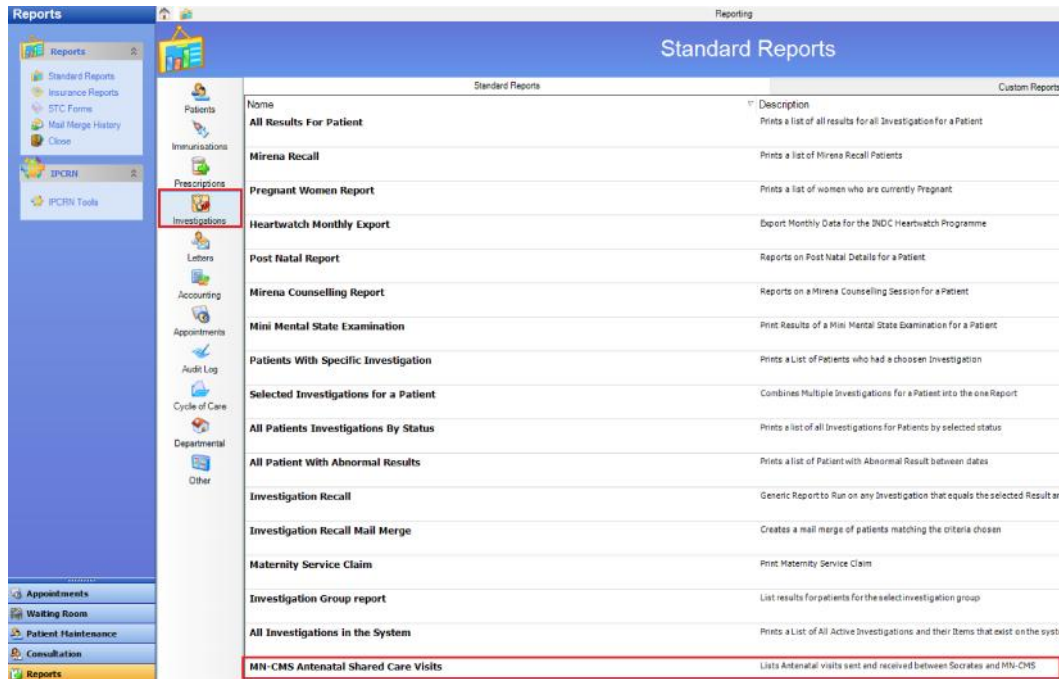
Reports

Reports

Standard Reports
Insurance Reports
STC Forms
Mail Merge History
Close

IPCRN

IPCRN Tools

Appointments
Waiting Room
Patient Maintenance
Consultation
Reports

Reporting

Standard Reports

Patients
Immunisations
Prescriptions
Investigations
Letters
Accounting
Appointments
Audit Log
Cycle of Care
Departmental
Other

Standard Reports | Custom Reports

| Name | Description |
|---|---|
| All Results For Patient | Prints a list of all results for all Investigation for a Patient |
| Mirena Recall | Prints a list of Mirena Recall Patients |
| Pregnant Women Report | Prints a list of women who are currently Pregnant |
| Heartwatch Monthly Export | Export Monthly Data for the INDC Heartwatch Programme |
| Post Natal Report | Reports on Post Natal Details for a Patient |
| Mirena Counselling Report | Reports on a Mirena Counselling Session for a Patient |
| Mini Mental State Examination | Print Results of a Mini Mental State Examination for a Patient |
| Patients With Specific Investigation | Prints a List of Patients who had a choosen Investigation |
| Selected Investigations for a Patient | Combines Multiple Investigations for a Patient into the one Report |
| All Patients Investigations By Status | Prints a list of all Investigations for Patients by selected status |
| All Patient With Abnormal Results | Prints a list of Patient with Abnormal Result between dates |
| Investigation Recall | Generic Report to Run on any Investigation that equals the selected Result a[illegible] |
| Investigation Recall Mail Merge | Creates a mail merge of patients matching the criteria chosen |
| Maternity Service Claim | Print Maternity Service Claim |
| Investigation Group report | List results for patients for the select investigation group |
| All Investigations in the System | Prints a List of All Active Investigations and their Items that exist on the syst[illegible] |
| MN-CMS Antenatal Shared Care Visits | Lists Antenatal visits sent and received between Socrates and MN-CMS |